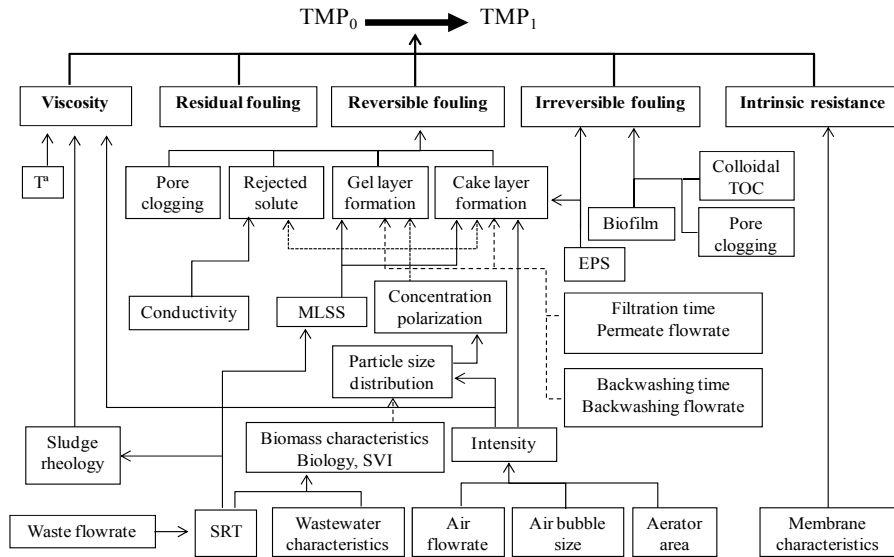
$TMP_0$ $TMP_1$

Viscosity
Residual fouling
Reversible fouling
Irreversible fouling
Intrinsic resistance

Tª

Pore clogging
Rejected solute
Gel layer formation
Cake layer formation

Colloidal TOC
Biofilm
Pore clogging
EPS

Conductivity
MLSS
Concentration polarization

Filtration time
Permeate flowrate

Particle size distribution

Backwashing time
Backwashing flowrate

Sludge rheology
Biomass characteristics
Biology, SVI
Intensity

Waste flowrate
SRT
Wastewater characteristics
Air flowrate
Air bubble size
Aerator area
Membrane characteristics